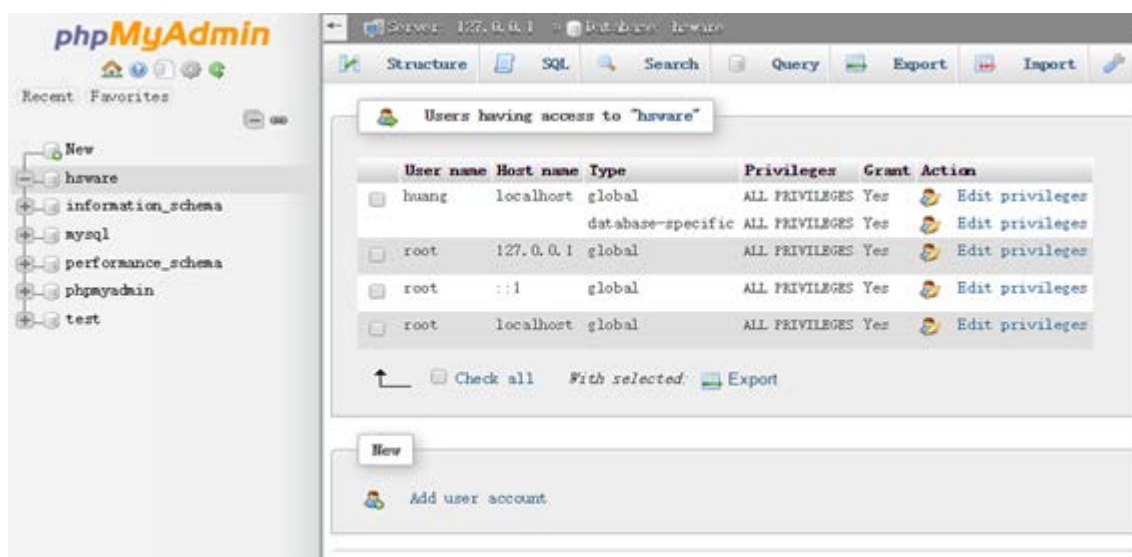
phpMyAdmin

Recent Favorites

New
hsware
information_schema
mysql
performance_schema
phpmyadmin
test

Server: 127.0.0.1 » Database: hsware

Structure SQL Search Query Export Import

Users having access to "hsware"

| | User name | Host name | Type | Privileges | Grant | Action |
|---|---|---|---|---|---|---|
| | huang | localhost | global | ALL PRIVILEGES | Yes | Edit privileges |
| | | | database-specific | ALL PRIVILEGES | Yes | Edit privileges |
| | root | 127.0.0.1 | global | ALL PRIVILEGES | Yes | Edit privileges |
| | root | ::1 | global | ALL PRIVILEGES | Yes | Edit privileges |
| | root | localhost | global | ALL PRIVILEGES | Yes | Edit privileges |

Check all With selected: Export

New

Add user account